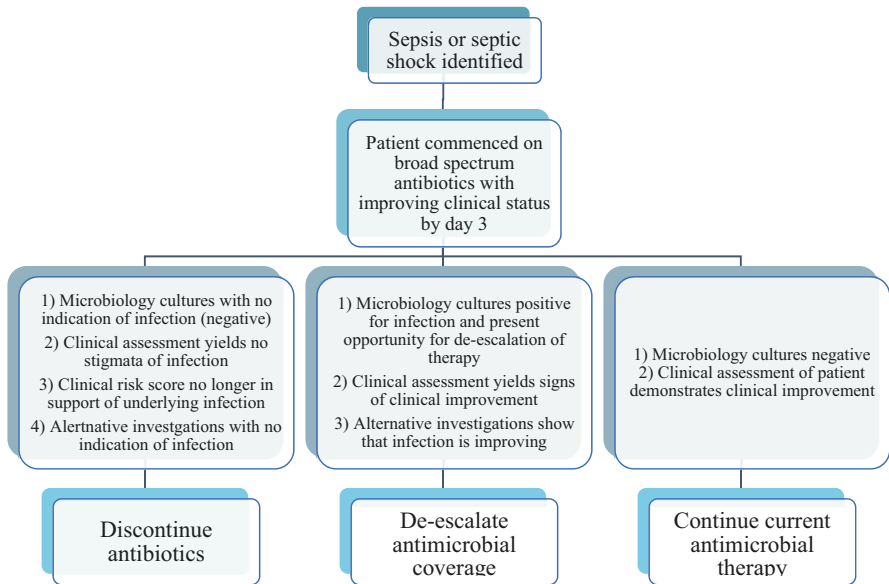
Sepsis or septic shock identified

Patient commenced on broad spectrum antibiotics with improving clinical status by day 3

1) Microbiology cultures with no indication of infection (negative)
2) Clinical assessment yields no stigmata of infection
3) Clinical risk score no longer in support of underlying infection
4) Alertnative investgations with no indication of infection

Discontinue antibiotics

1) Microbiology cultures positive for infection and present opportunity for de-escalation of therapy
2) Clinical assessment yields signs of clinical improvement
3) Alternative investigations show that infection is improving

De-escalate antimicrobial coverage

1) Microbiology cultures negative
2) Clinical assessment of patient demonstrates clinical improvement

Continue current antimicrobial therapy